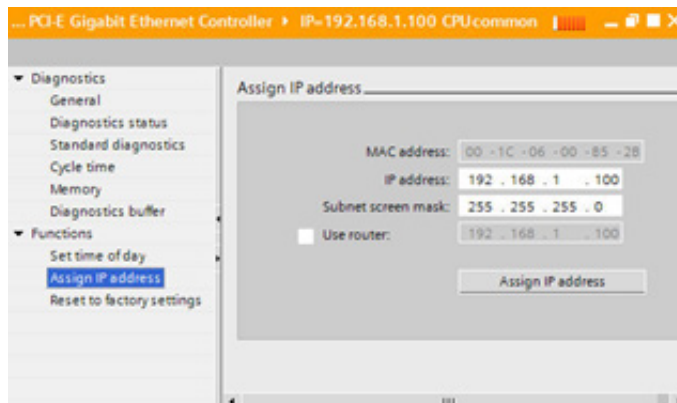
... PCI-E Gigabit Ethernet Controller ▸ IP=192.168.1.100 CPUcommon

▾ Diagnostics
General
Diagnostics status
Standard diagnostics
Cycle time
Memory
Diagnostics buffer
▾ Functions
Set time of day
Assign IP address
Reset to factory settings

Assign IP address

MAC address: 00 -1C -06 -00 -85 -28
IP address: 192 . 168 . 1 . 100
Subnet screen mask: 255 . 255 . 255 . 0
Use router: 192 . 168 . 1 . 100

Assign IP address